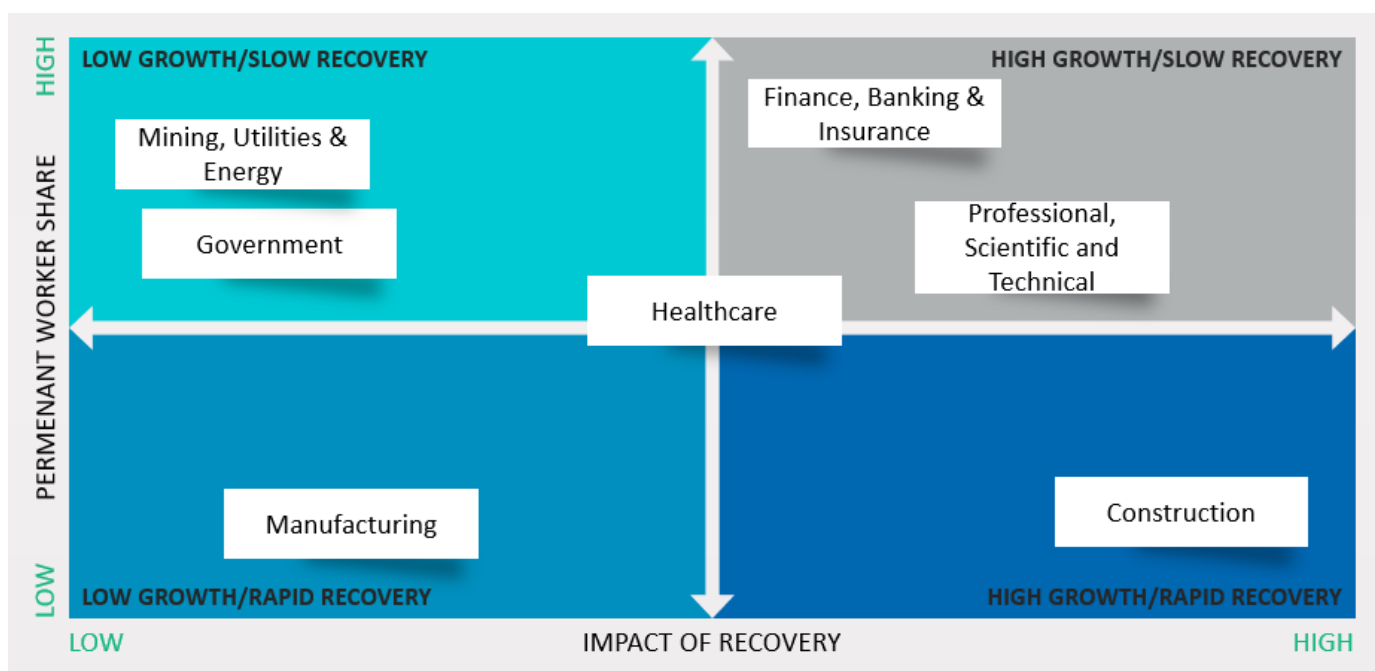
HIGH

PERMENANT WORKER SHARE

LOW

LOW GROWTH/SLOW RECOVERY

HIGH GROWTH/SLOW RECOVERY

Mining, Utilities & Energy

Government

Finance, Banking & Insurance

Professional, Scientific and Technical

Healthcare

Manufacturing

Construction

LOW GROWTH/RAPID RECOVERY

HIGH GROWTH/RAPID RECOVERY

LOW

IMPACT OF RECOVERY

HIGH